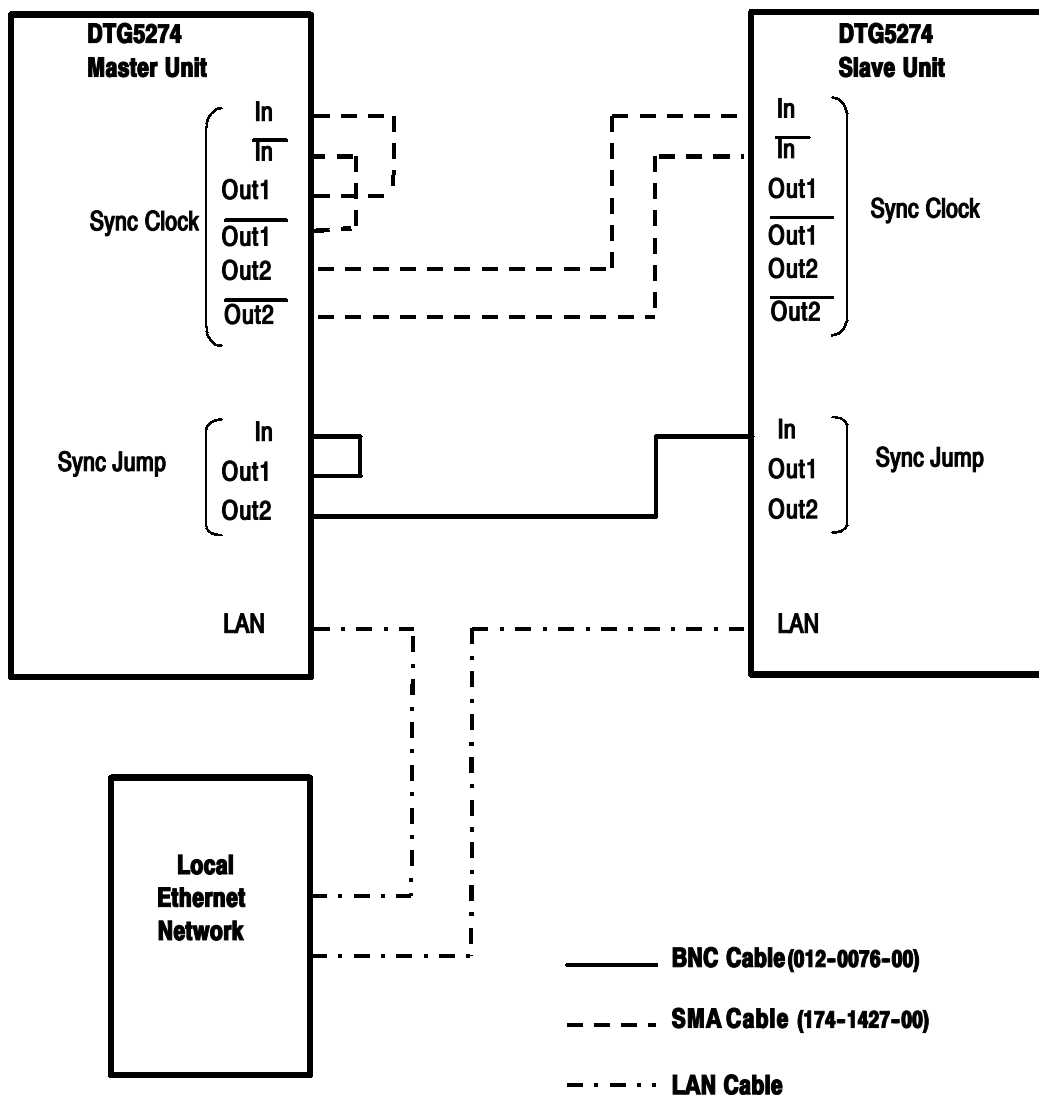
DTG5274
Master Unit

Sync Clock
In
$\overline{\text{In}}$
Out1
$\overline{\text{Out1}}$
Out2
$\overline{\text{Out2}}$

Sync Jump
In
Out1
Out2

LAN

DTG5274
Slave Unit

In
$\overline{\text{In}}$
Out1
$\overline{\text{Out1}}$
Out2
$\overline{\text{Out2}}$
Sync Clock

In
Out1
Out2
Sync Jump

LAN

Local
Ethernet
Network

BNC Cable (012-0076-00)

SMA Cable (174-1427-00)

LAN Cable